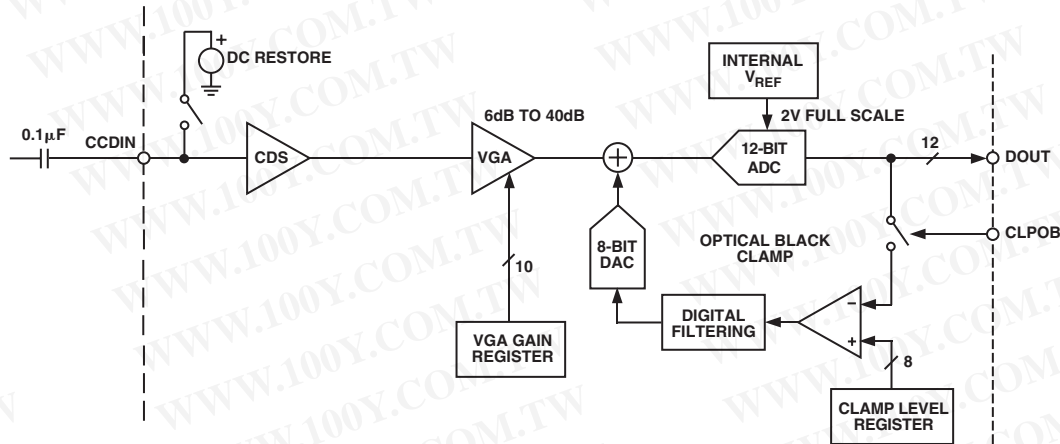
+
DC RESTORE

INTERNAL
$V_{REF}$

6dB TO 40dB

2V FULL SCALE

0.1μF

CCDIN

CDS

VGA

12-BIT
ADC

12

DOUT

CLPOB

8-BIT
DAC

OPTICAL BLACK
CLAMP

10

–

DIGITAL
FILTERING

+

8

VGA GAIN
REGISTER

CLAMP LEVEL
REGISTER

WWW.100Y.COM.TW